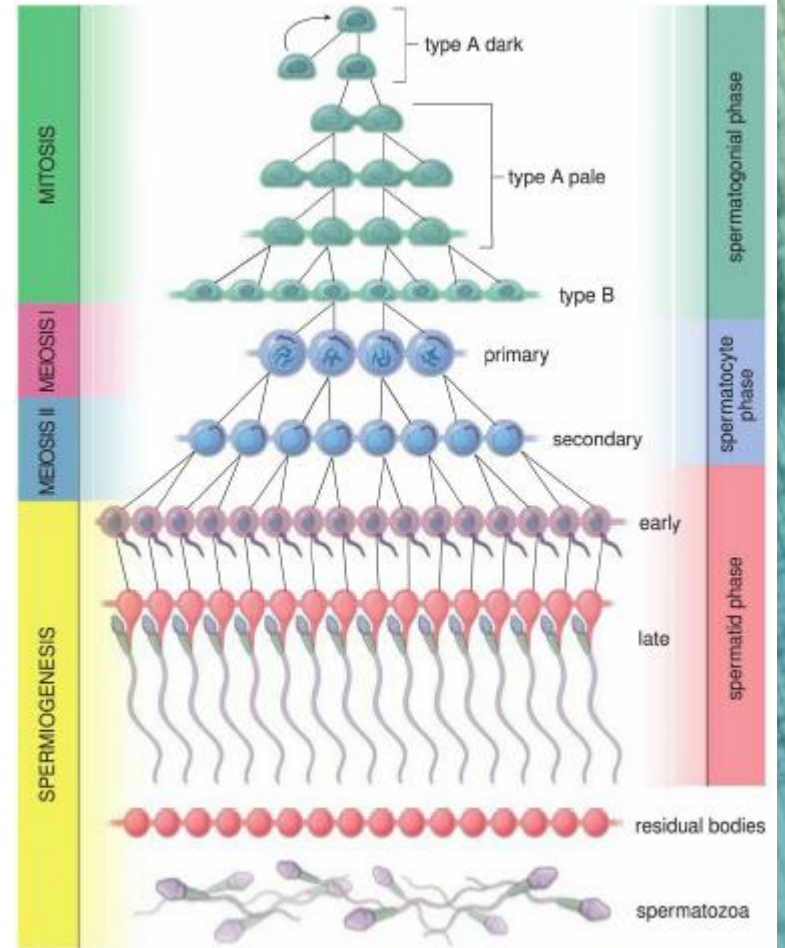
MITOSIS

MEIOSIS I

MEIOSIS II

SPERMIOGENESIS

type A dark

type A pale

type B

primary

secondary

early

late

residual bodies

spermatozoa

spermatogonial phase

spermatocyte phase

spermatid phase